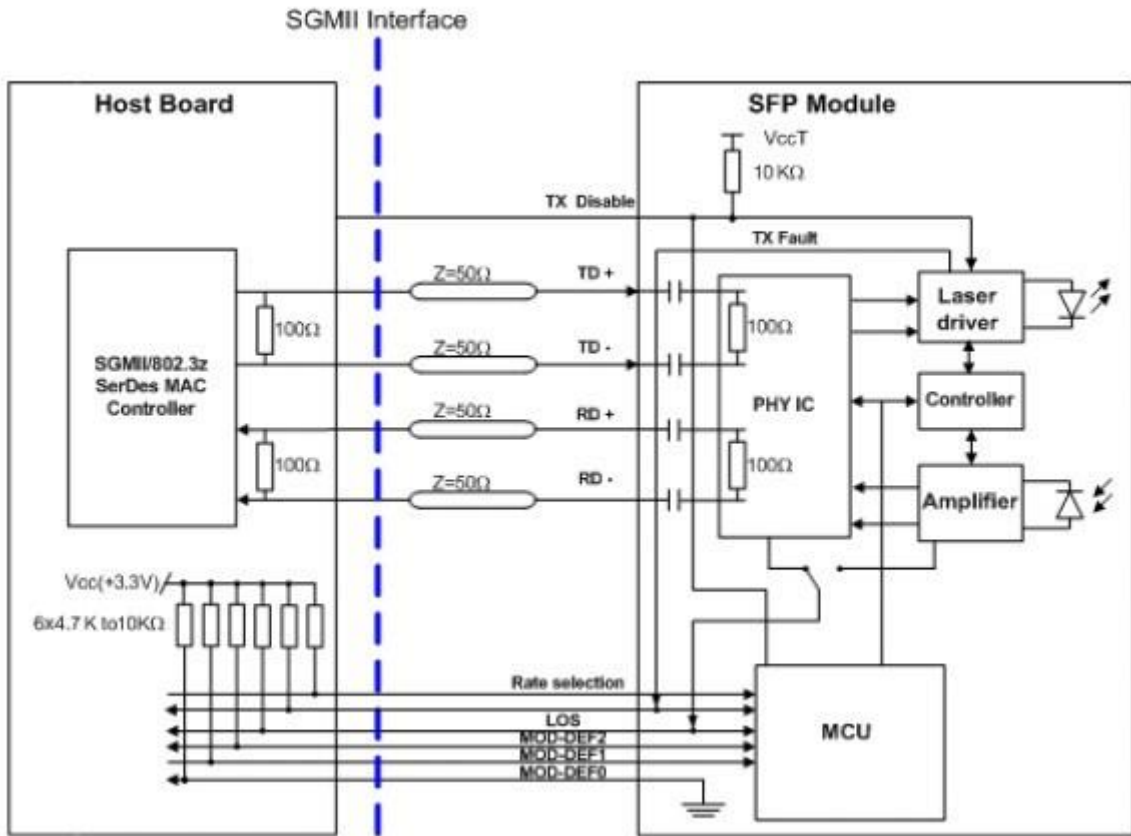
SGMII Interface

Host Board

SFP Module

VccT

10 KΩ

TX Disable

TX Fault

SGMII/802.3z SerDes MAC Controller

100Ω

100Ω

Z=50Ω

Z=50Ω

Z=50Ω

Z=50Ω

TD +

TD -

RD +

RD -

100Ω

100Ω

PHY IC

Laser driver

Controller

Amplifier

Vcc(+3.3V)

6x4.7 K to10KΩ

Rate selection

LOS

MOD-DEF2

MOD-DEF1

MOD-DEF0

MCU